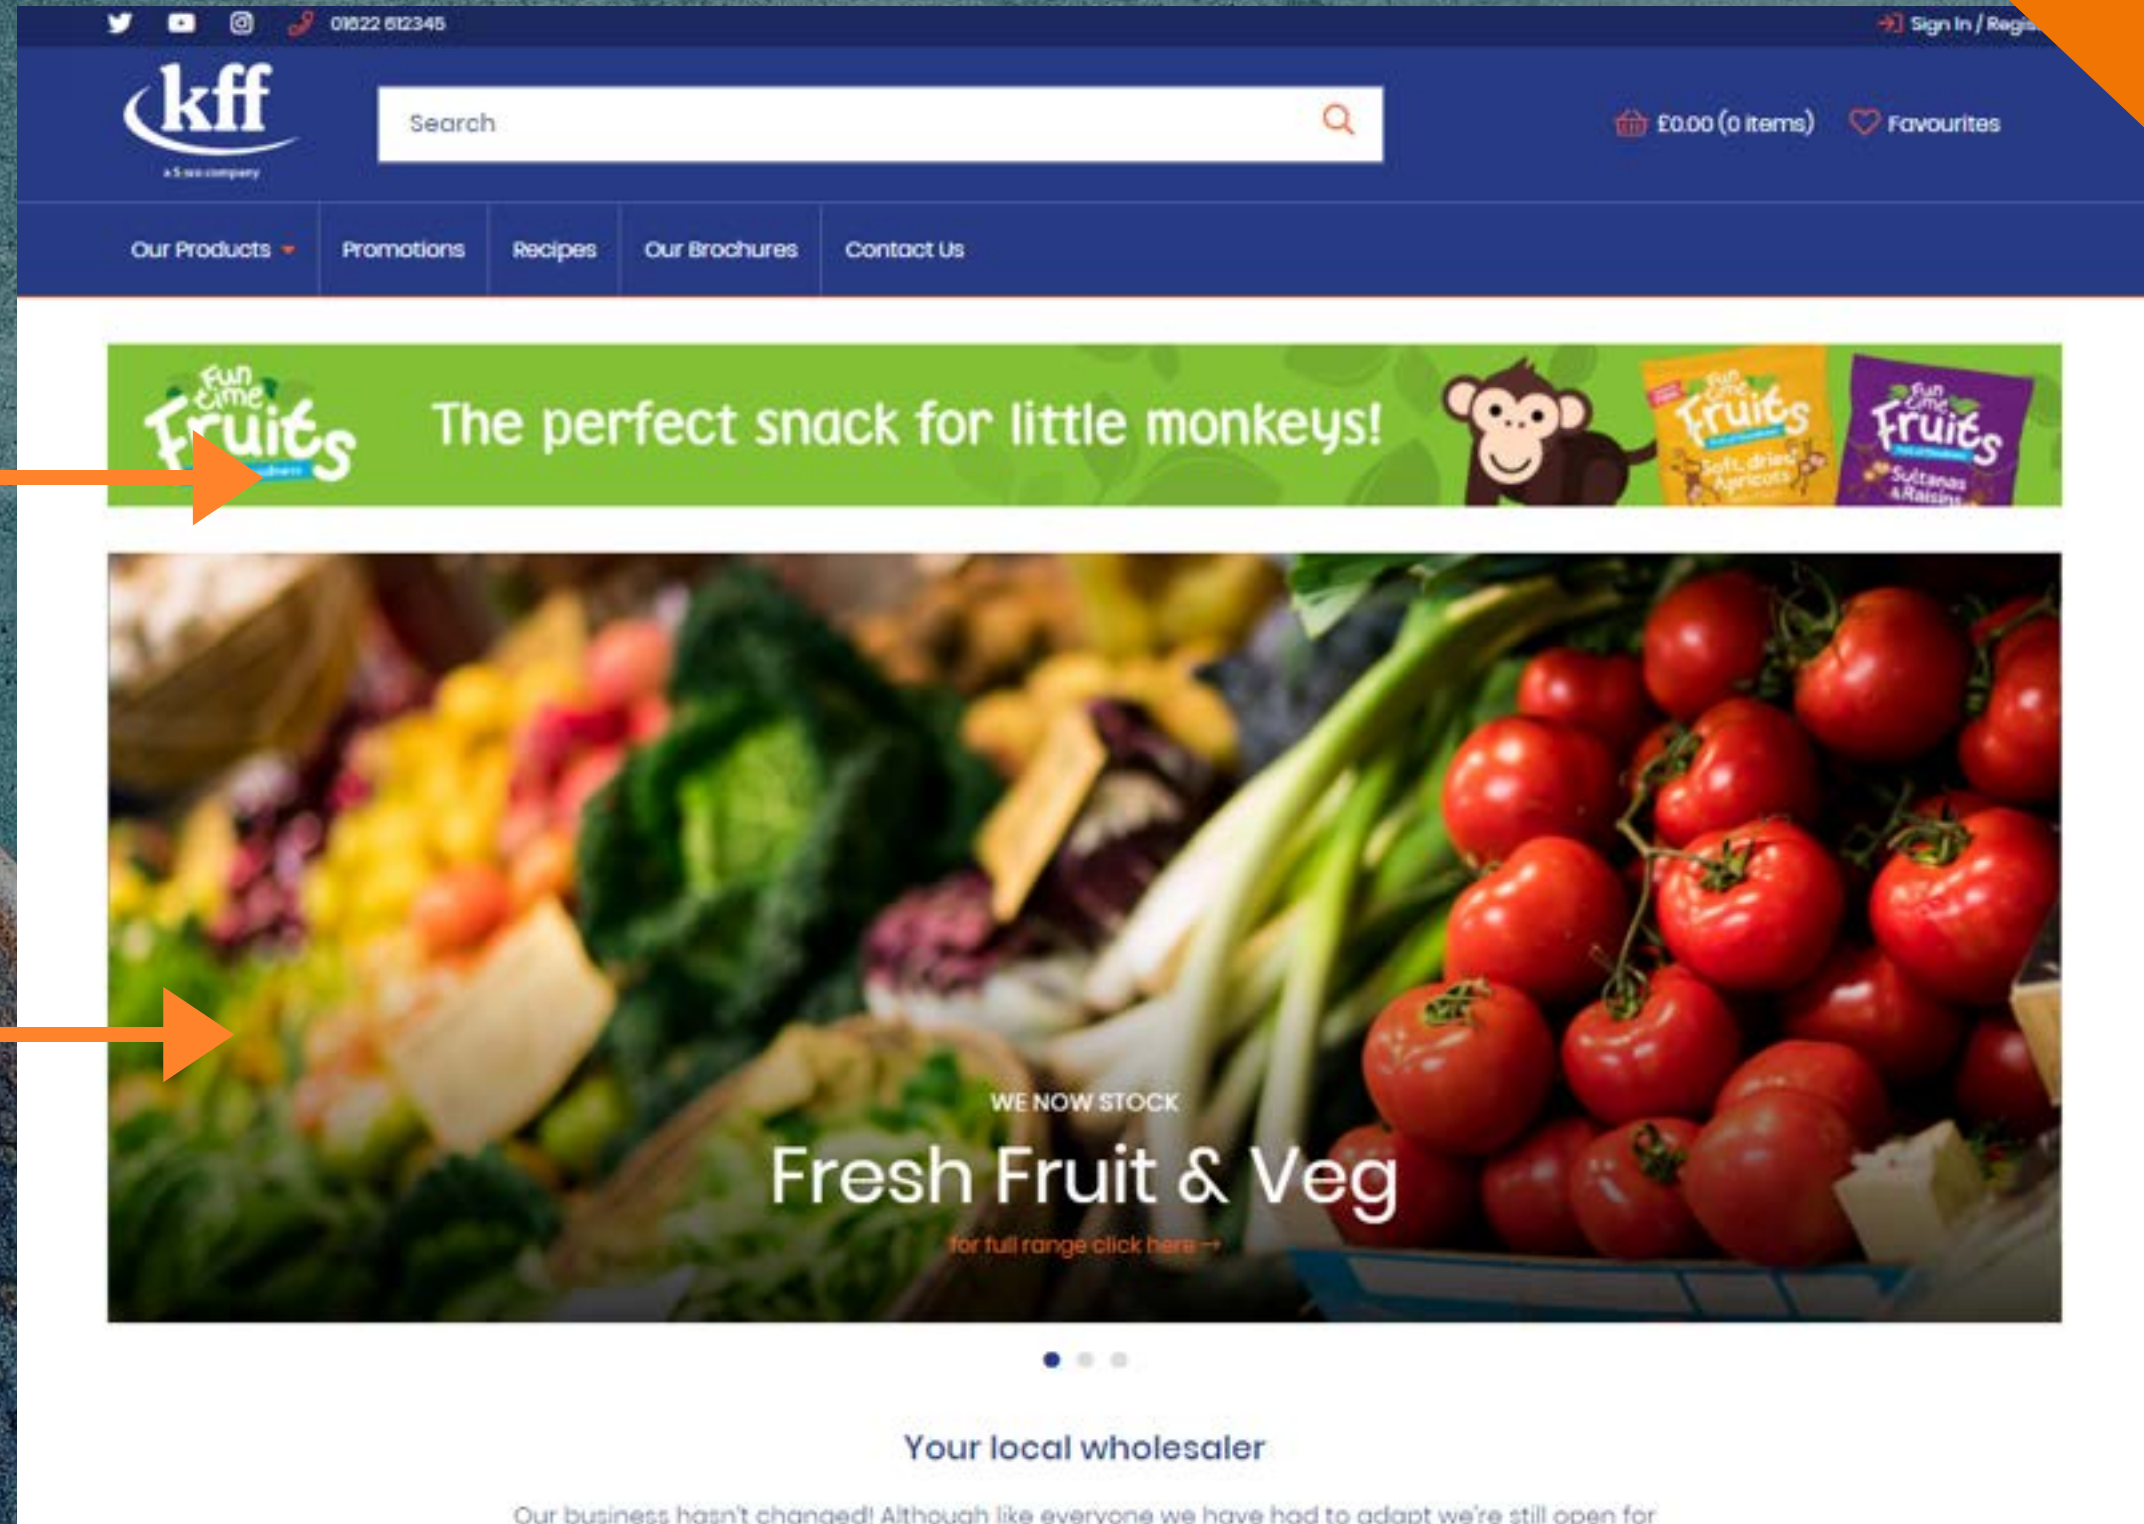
01622 612345

Sign In / Regis

kff

A 5 sas company

Search

£0.00 (0 items)

Favourites

Our Products

Promotions

Recipes

Our Brochures

Contact Us

Fun time Fruits

The perfect snack for little monkeys!

Fun time Fruits Soft dried Apricots

Fun time Fruits Sultanas & Raisins

WE NOW STOCK

Fresh Fruit & Veg

for full range click here →

Your local wholesaler

Our business hasn't changed! Although like everyone we have had to adapt we're still open for